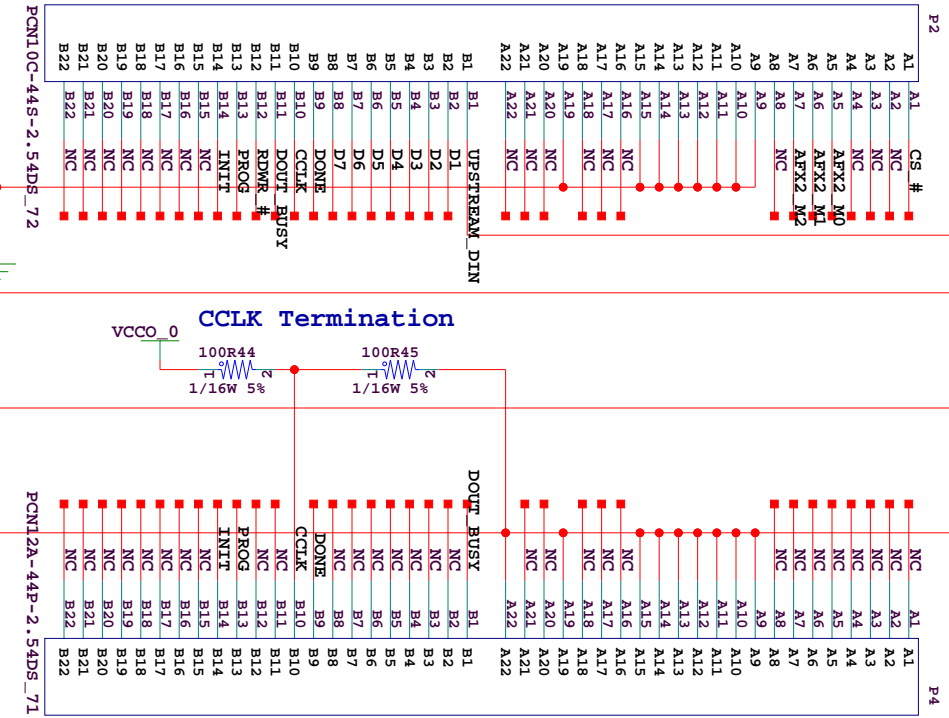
PCN10C-44S-2.54DS_72

P2

B22 B21 B20 B19 B18 B17 B16 B15 B14 B13 B12 B11 B10 B9 B8 B7 B6 B5 B4 B3 B2 B1 A22 A21 A20 A19 A18 A17 A16 A15 A14 A13 A12 A11 A10 A9 A8 A7 A6 A5 A4 A3 A2 A1

B22 B21 B20 B19 B18 B17 B16 B15 B14 B13 B12 B11 B10 B9 B8 B7 B6 B5 B4 B3 B2 B1 A22 A21 A20 A19 A18 A17 A16 A15 A14 A13 A12 A11 A10 A9 A8 A7 A6 A5 A4 A3 A2 A1

NC NC NC NC NC NC NC INIT PROG RDWR # DOUT BUSY CCLK DONE D7 D6 D5 D4 D3 D2 D1 UPSTREAM_DIN NC NC NC NC NC NC NC AFX2 M2 AFX2 M1 AFX2 M0 NC NC NC CS #

CCLK Termination

VCCO_0

100R44
1 2
1/16W 5%

100R45
1 2
1/16W 5%

PCN12A-44P-2.54DS_71

NC NC NC NC NC NC NC INIT PROG NC NC CCLK DONE NC NC NC NC NC NC NC DOUT BUSY NC NC NC NC NC NC NC NC NC NC NC NC NC

B22 B21 B20 B19 B18 B17 B16 B15 B14 B13 B12 B11 B10 B9 B8 B7 B6 B5 B4 B3 B2 B1 A22 A21 A20 A19 A18 A17 A16 A15 A14 A13 A12 A11 A10 A9 A8 A7 A6 A5 A4 A3 A2 A1

B22 B21 B20 B19 B18 B17 B16 B15 B14 B13 B12 B11 B10 B9 B8 B7 B6 B5 B4 B3 B2 B1 A22 A21 A20 A19 A18 A17 A16 A15 A14 A13 A12 A11 A10 A9 A8 A7 A6 A5 A4 A3 A2 A1

P4